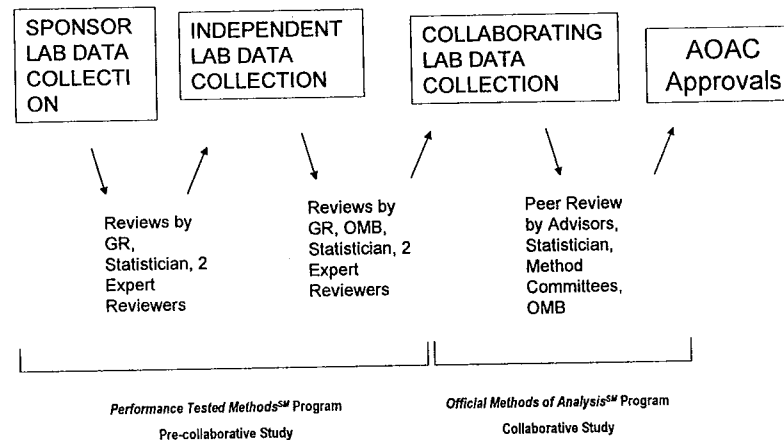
SPONSOR LAB DATA COLLECTI ON

INDEPENDENT LAB DATA COLLECTION

COLLABORATING LAB DATA COLLECTION

AOAC Approvals

Reviews by GR, Statistician, 2 Expert Reviewers

Reviews by GR, OMB, Statistician, 2 Expert Reviewers

Peer Review by Advisors, Statistician, Method Committees, OMB

*Performance Tested Methods*$^{SM}$ Program

Pre-collaborative Study

*Official Methods of Analysis*$^{SM}$ Program

Collaborative Study